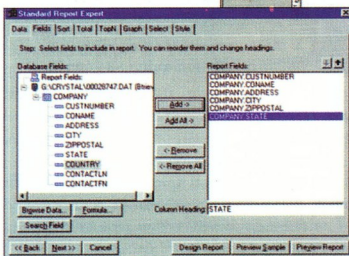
Standard Report Expert

Data | Fields | Sort | Total | TopN | Graph | Select | Style

Step: Select fields to include in report. You can reorder them and change headings.

Database Fields:

Report Fields:
G:\CRYSTAL\00026747.DAT (Btriev
COMPANY
CUSTNUMBER
CONAME
ADDRESS
CITY
ZIPPOSTAL
STATE
COUNTRY
CONTACTLN
CONTACTFN

Add ->
Add All ->
<- Remove
<- Remove All

Report Fields:
COMPANY.CUSTNUMBER
COMPANY.CONAME
COMPANY.ADDRESS
COMPANY.CITY
COMPANY.ZIPPOSTAL
COMPANY.STATE

Browse Data...
Formula...
Search Field

Column Heading: STATE

<< Back
Next >>
Cancel
Design Report
Preview Sample
Preview Report